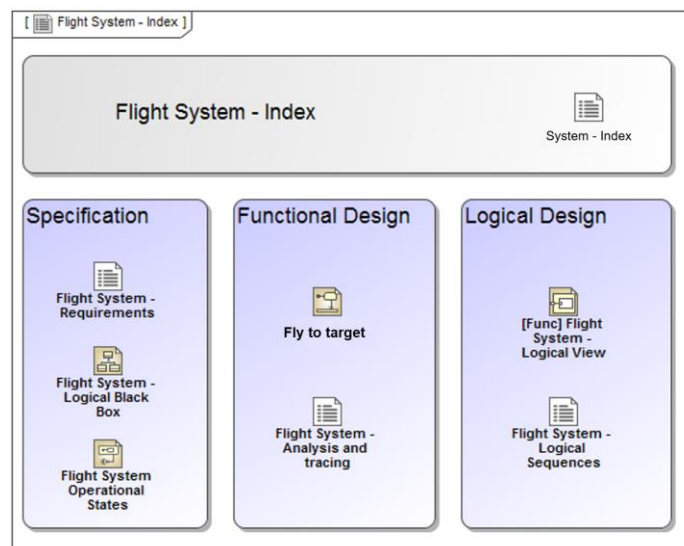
[ Flight System - Index ]

Flight System - Index

System - Index

Specification

Flight System - Requirements

Flight System - Logical Black Box

Flight System Operational States

Functional Design

Fly to target

Flight System - Analysis and tracing

Logical Design

[Func] Flight System - Logical View

Flight System - Logical Sequences